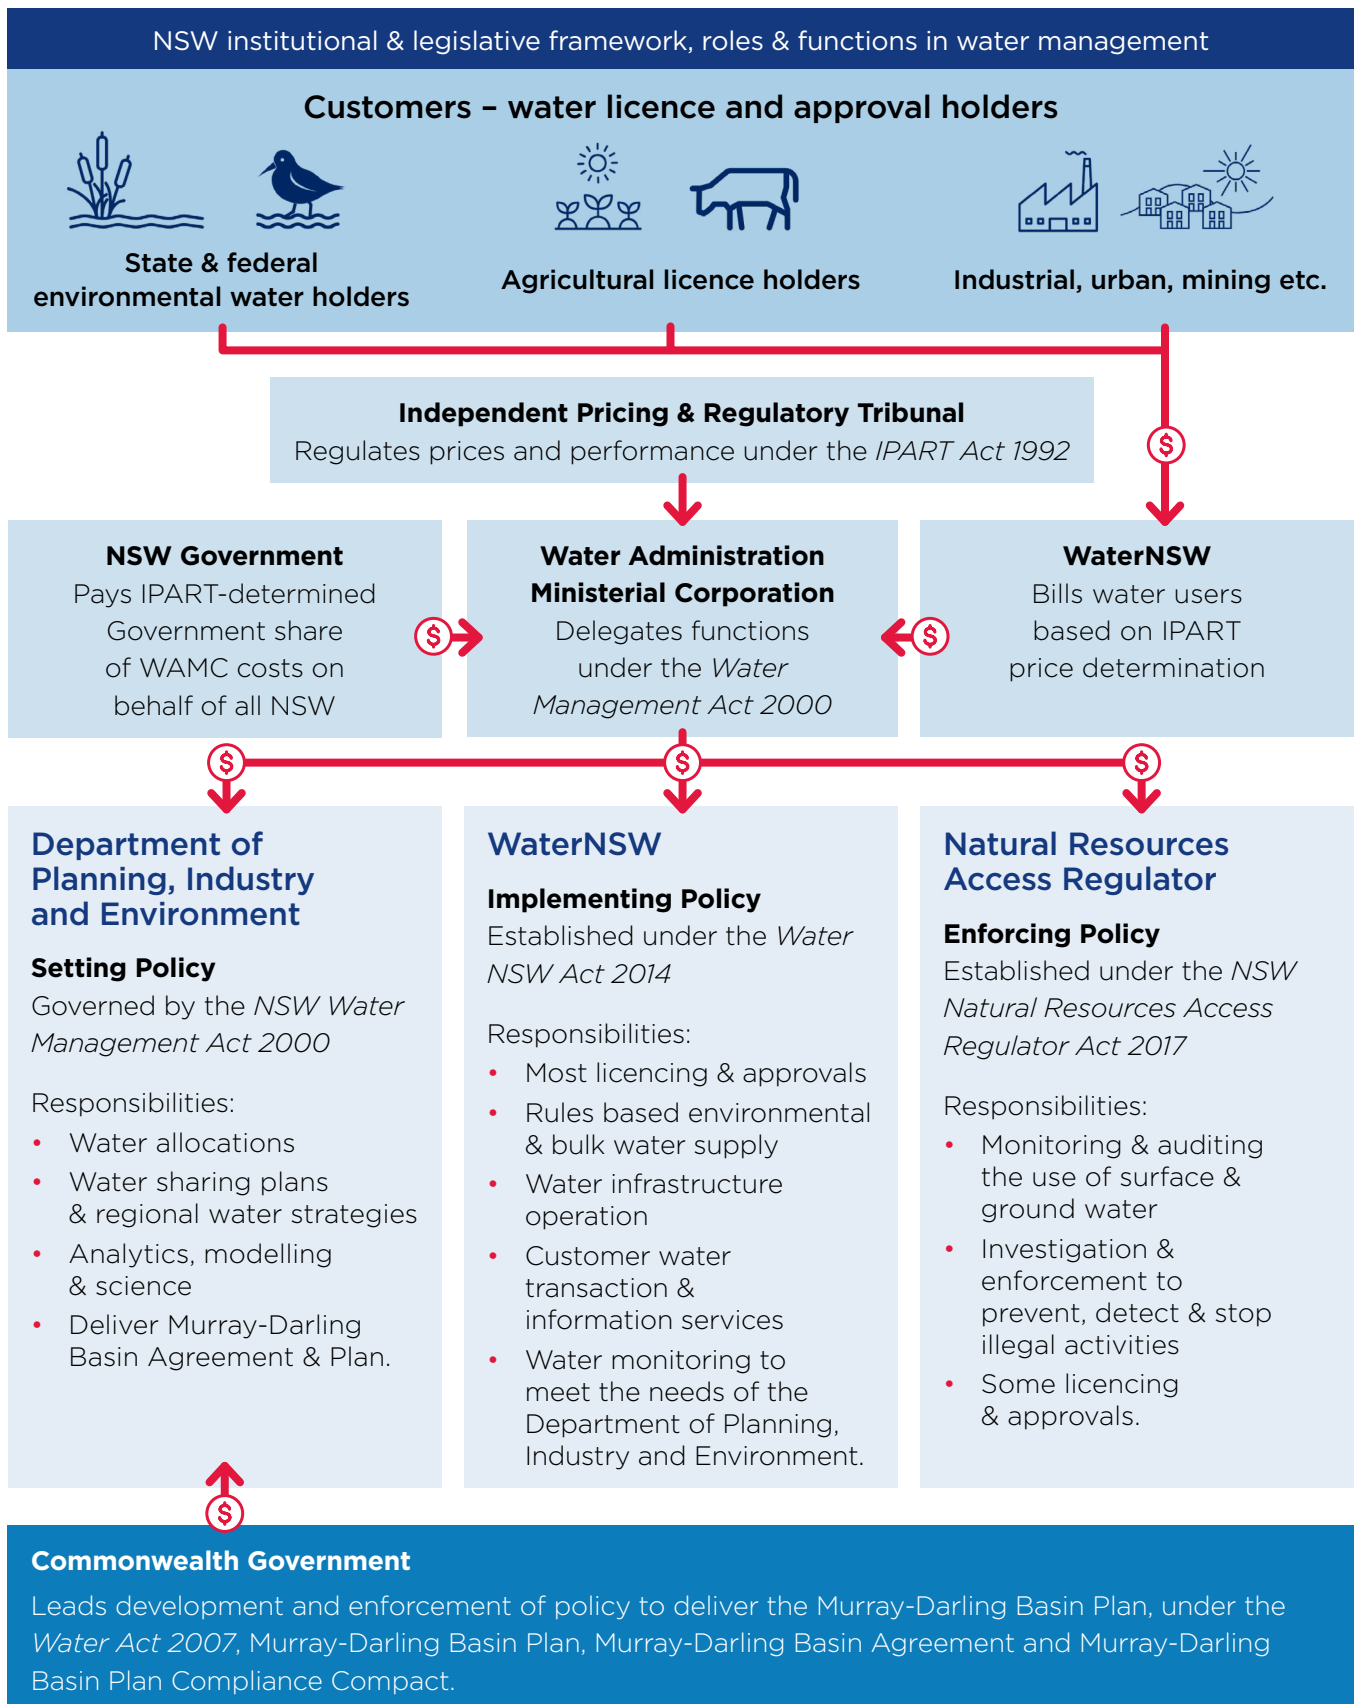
NSW institutional & legislative framework, roles & functions in water management

Customers – water licence and approval holders

State & federal environmental water holders

Agricultural licence holders

Industrial, urban, mining etc.

Independent Pricing & Regulatory Tribunal
Regulates prices and performance under the *IPART Act 1992*

$

NSW Government
Pays IPART-determined Government share of WAMC costs on behalf of all NSW

$

Water Administration Ministerial Corporation
Delegates functions under the *Water Management Act 2000*

$

WaterNSW
Bills water users based on IPART price determination

$ $ $

Department of Planning, Industry and Environment

Setting Policy
Governed by the *NSW Water Management Act 2000*

Responsibilities:
- Water allocations
- Water sharing plans & regional water strategies
- Analytics, modelling & science
- Deliver Murray-Darling Basin Agreement & Plan.

WaterNSW

Implementing Policy
Established under the *Water NSW Act 2014*

Responsibilities:
- Most licencing & approvals
- Rules based environmental & bulk water supply
- Water infrastructure operation
- Customer water transaction & information services
- Water monitoring to meet the needs of the Department of Planning, Industry and Environment.

Natural Resources Access Regulator

Enforcing Policy
Established under the *NSW Natural Resources Access Regulator Act 2017*

Responsibilities:
- Monitoring & auditing the use of surface & ground water
- Investigation & enforcement to prevent, detect & stop illegal activities
- Some licencing & approvals.

$

Commonwealth Government
Leads development and enforcement of policy to deliver the Murray-Darling Basin Plan, under the *Water Act 2007*, Murray-Darling Basin Plan, Murray-Darling Basin Agreement and Murray-Darling Basin Plan Compliance Compact.